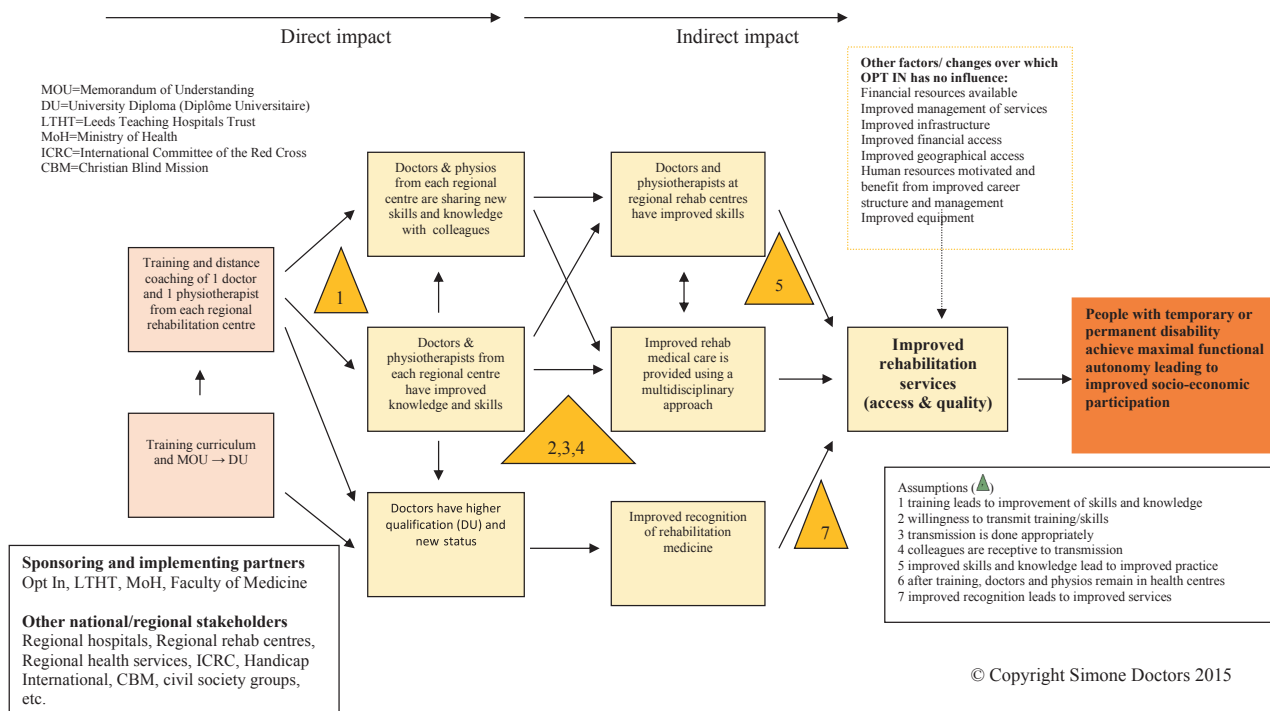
Direct impact

Indirect impact

MOU=Memorandum of Understanding
DU=University Diploma (Diplôme Universitaire)
LTHT=Leeds Teaching Hospitals Trust
MoH=Ministry of Health
ICRC=International Committee of the Red Cross
CBM=Christian Blind Mission

Other factors/ changes over which OPT IN has no influence:
Financial resources available
Improved management of services
Improved infrastructure
Improved financial access
Improved geographical access
Human resources motivated and benefit from improved career structure and management
Improved equipment

Training and distance coaching of 1 doctor and 1 physiotherapist from each regional rehabilitation centre

1

Training curriculum and MOU → DU

Doctors & physios from each regional centre are sharing new skills and knowledge with colleagues

Doctors & physiotherapists from each regional centre have improved knowledge and skills

Doctors have higher qualification (DU) and new status

Doctors and physiotherapists at regional rehab centres have improved skills

5

Improved rehab medical care is provided using a multidisciplinary approach

2,3,4

Improved recognition of rehabilitation medicine

7

Improved rehabilitation services (access & quality)

People with temporary or permanent disability achieve maximal functional autonomy leading to improved socio-economic participation

Assumptions ( )
1 training leads to improvement of skills and knowledge
2 willingness to transmit training/skills
3 transmission is done appropriately
4 colleagues are receptive to transmission
5 improved skills and knowledge lead to improved practice
6 after training, doctors and physios remain in health centres
7 improved recognition leads to improved services

Sponsoring and implementing partners
Opt In, LTHT, MoH, Faculty of Medicine

Other national/regional stakeholders
Regional hospitals, Regional rehab centres, Regional health services, ICRC, Handicap International, CBM, civil society groups, etc.

© Copyright Simone Doctors 2015